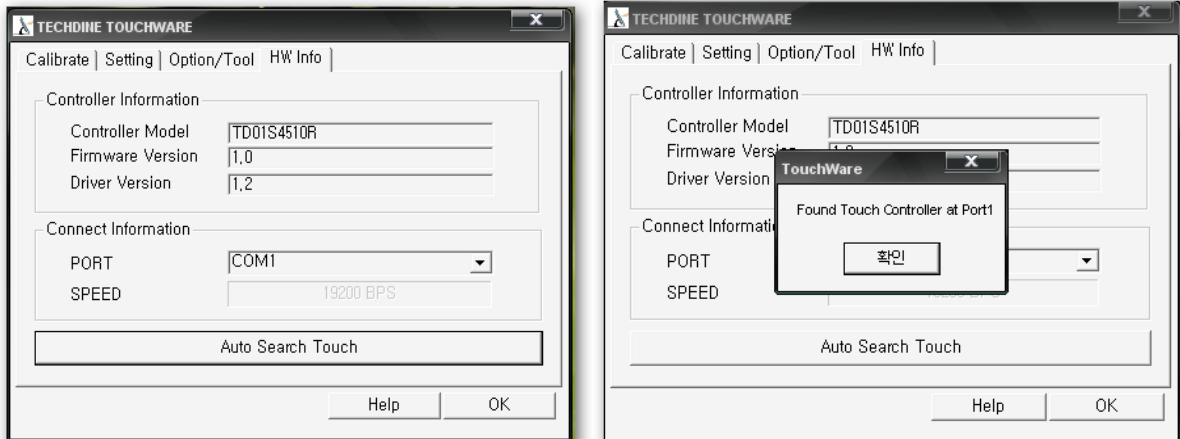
TECHDINE TOUCHWARE

Calibrate | Setting | Option/Tool | HW Info

Controller Information

Controller Model TD01S4510R

Firmware Version 1,0

Driver Version 1,2

Connect Information

PORT COM1

SPEED 19200 BPS

Auto Search Touch

Help OK

TECHDINE TOUCHWARE

Calibrate | Setting | Option/Tool | HW Info

Controller Information

Controller Model TD01S4510R

Firmware Versi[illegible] 1,0

Driver Version

Connect Informati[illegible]

PORT

SPEED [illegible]

TouchWare

Found Touch Controller at Port1

확인

Auto Search Touch

Help OK